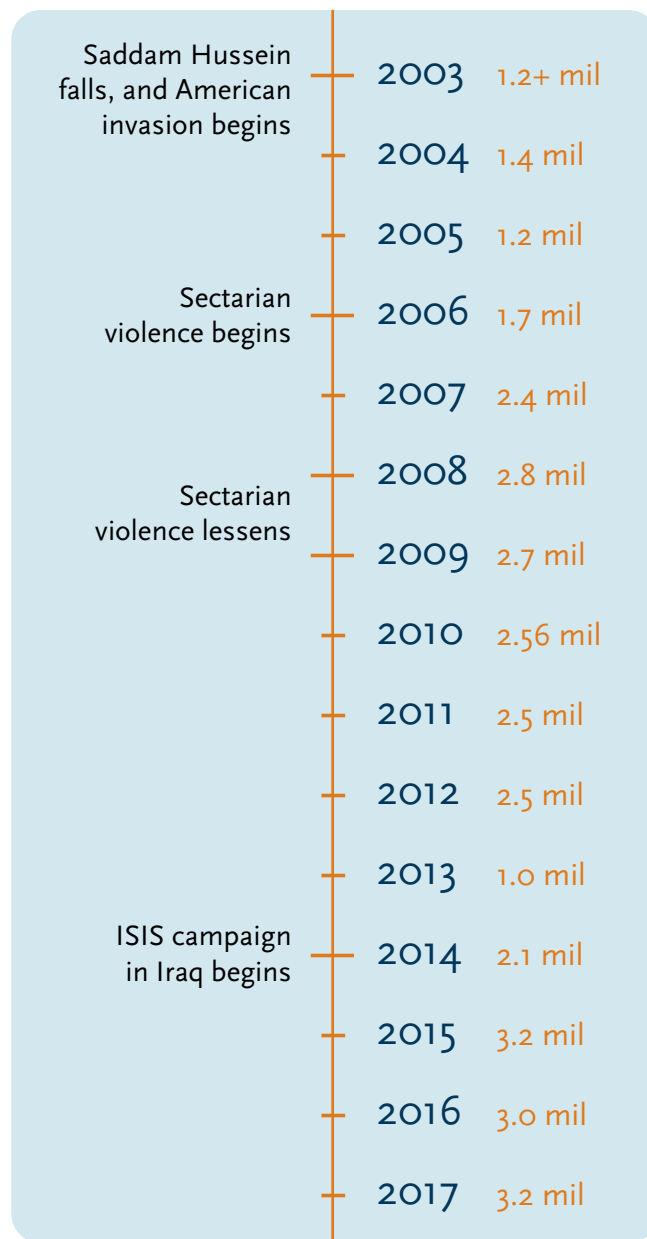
Saddam Hussein falls, and American invasion begins

2003 1.2+ mil

2004 1.4 mil

2005 1.2 mil

Sectarian violence begins

2006 1.7 mil

2007 2.4 mil

2008 2.8 mil

Sectarian violence lessens

2009 2.7 mil

2010 2.56 mil

2011 2.5 mil

2012 2.5 mil

2013 1.0 mil

ISIS campaign in Iraq begins

2014 2.1 mil

2015 3.2 mil

2016 3.0 mil

2017 3.2 mil